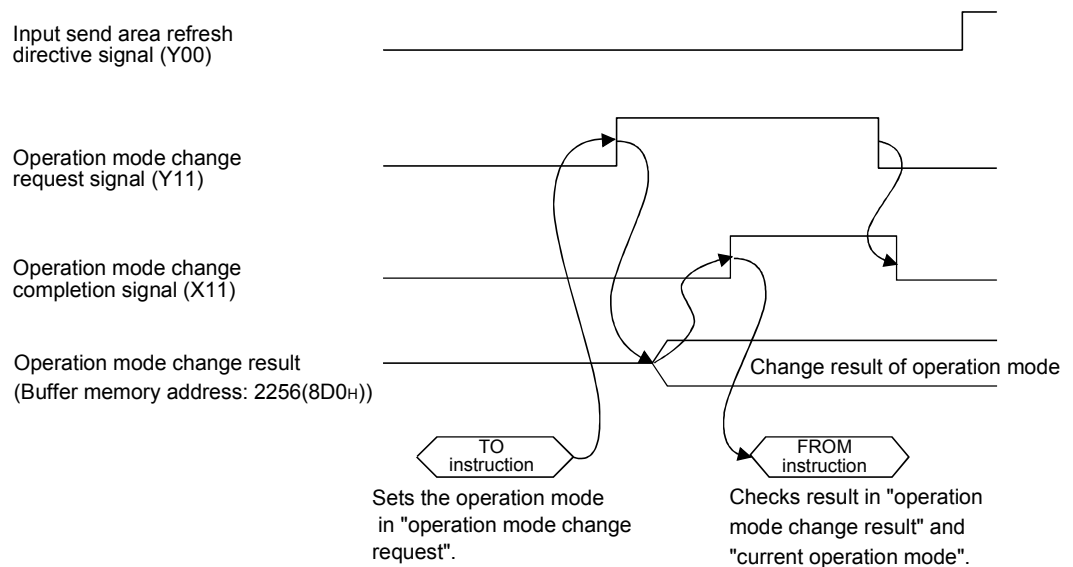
Input send area refresh directive signal (Y00)

Operation mode change request signal (Y11)

Operation mode change completion signal (X11)

Operation mode change result (Buffer memory address: 2256(8D0H))

Change result of operation mode

TO instruction

FROM instruction

Sets the operation mode in "operation mode change request".

Checks result in "operation mode change result" and "current operation mode".